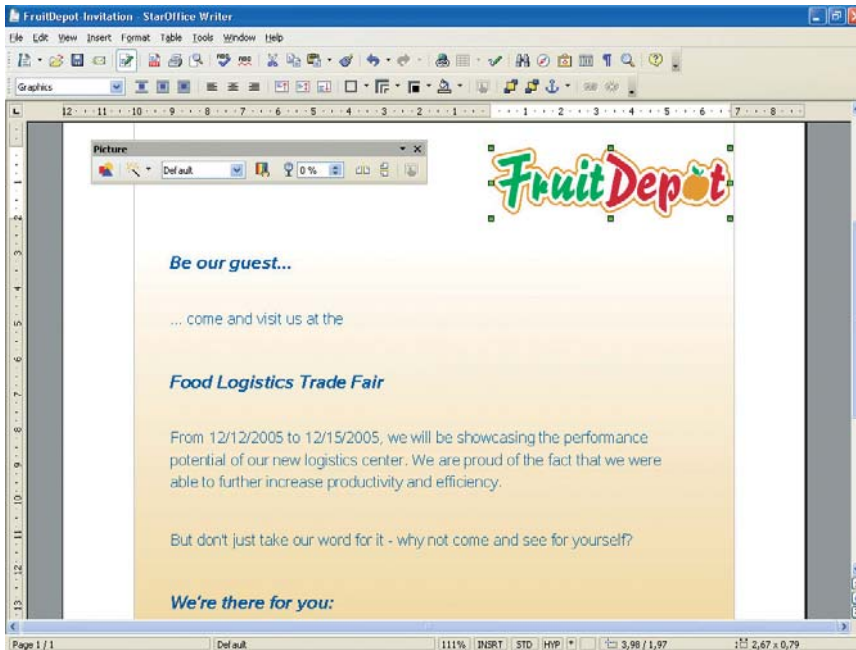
FruitDepot-Invitation - StarOffice Writer

File Edit View Insert Format Table Tools Window Help

Graphics

12 · 11 · 10 · 9 · 8 · 7 · 6 · 5 · 4 · 3 · 2 · 1 · 1 · 2 · 3 · 4 · 5 · 6 · 7 · 8

Picture

Default

0%

FruitDepot

Be our guest...

... come and visit us at the

Food Logistics Trade Fair

From 12/12/2005 to 12/15/2005, we will be showcasing the performance potential of our new logistics center. We are proud of the fact that we were able to further increase productivity and efficiency.

But don't just take our word for it - why not come and see for yourself?

We're there for you:

Page 1 / 1 | Default | 111% | INSRT | STD | HYP | * | 3,98 / 1,97 | 2,67 x 0,79